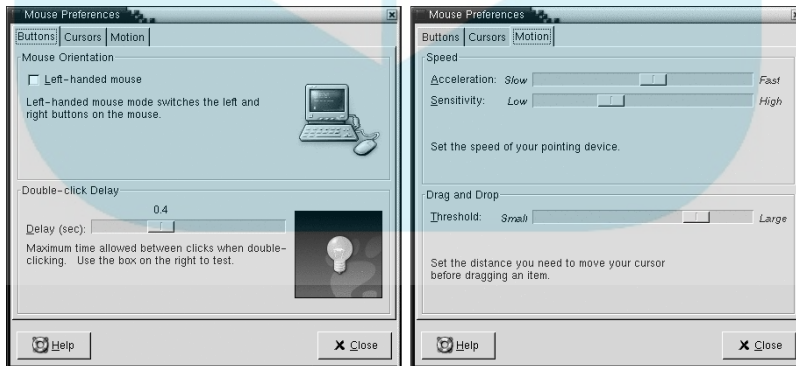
Mouse Preferences

Buttons | Cursors | Motion

Mouse Orientation

Left-handed mouse

Left-handed mouse mode switches the left and right buttons on the mouse.

Double-click Delay

0.4

Delay (sec):

Maximum time allowed between clicks when double-clicking. Use the box on the right to test.

Help

Close

Mouse Preferences

Buttons | Cursors | Motion

Speed

Acceleration: Slow Fast

Sensitivity: Low High

Set the speed of your pointing device.

Drag and Drop

Threshold: Small Large

Set the distance you need to move your cursor before dragging an item.

Help

Close